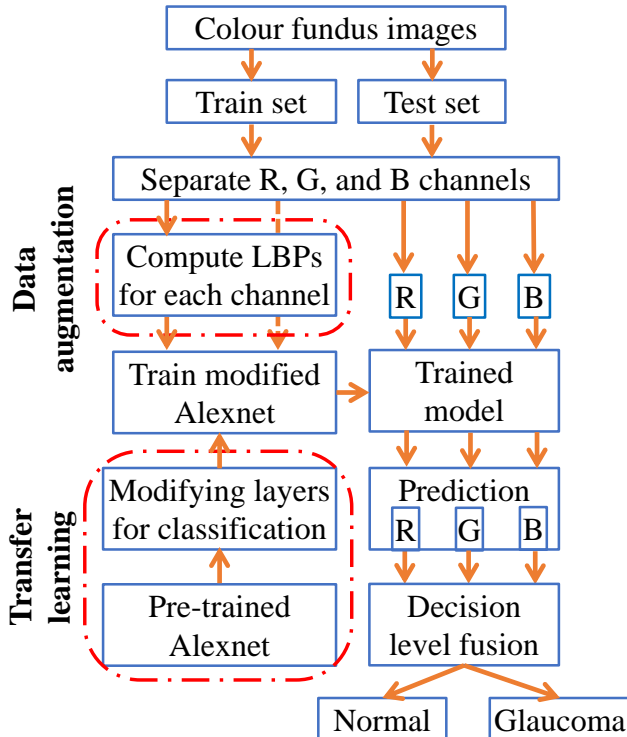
Colour fundus images

Train set

Test set

Separate R, G, and B channels

Data augmentation

Compute LBPs for each channel

R

G

B

Train modified Alexnet

Trained model

Transfer learning

Modifying layers for classification

Prediction

R

G

B

Pre-trained Alexnet

Decision level fusion

Normal

Glaucoma